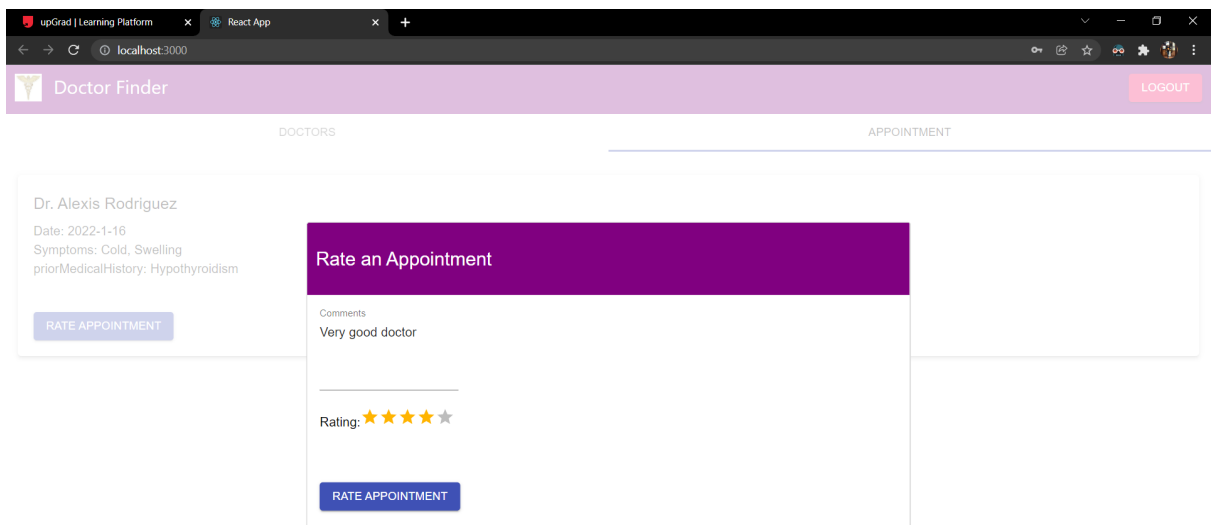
upGrad | Learning Platform
React App
localhost:3000

Doctor Finder
LOGOUT

DOCTORS
APPOINTMENT

Dr. Alexis Rodriguez
Date: 2022-1-16
Symptoms: Cold, Swelling
priorMedicalHistory: Hypothyroidism

RATE APPOINTMENT

Rate an Appointment

Comments
Very good doctor

Rating: ★★★★★

RATE APPOINTMENT